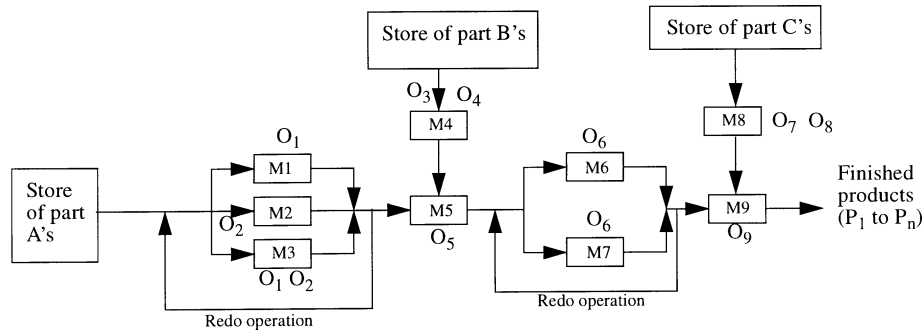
Store of part B's

Store of part C's

$O_3$ $O_4$

M4

M8 $O_7$ $O_8$

$O_1$

$O_6$

M1

M6

Store of part A's

M2

M5

M9

Finished products ($P_1$ to $P_n$)

$O_2$

$O_6$

M3

$O_5$

M7

$O_9$

$O_1$ $O_2$

Redo operation

Redo operation